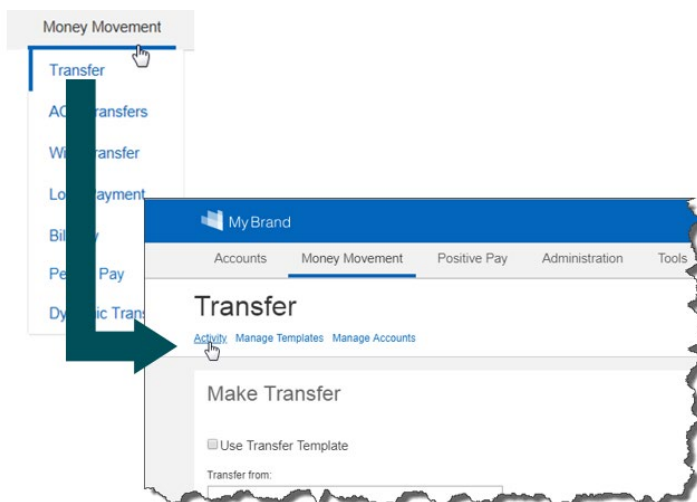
Money Movement

Transfer

AC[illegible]ransfers

Wi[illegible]ransfer

Lo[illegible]ayment

Bil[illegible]

Pe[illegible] Pay

Dy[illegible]ic Trans

My Brand

Accounts
Money Movement
Positive Pay
Administration
Tools

Transfer

Activity Manage Templates Manage Accounts

Make Transfer

Use Transfer Template

Transfer from: